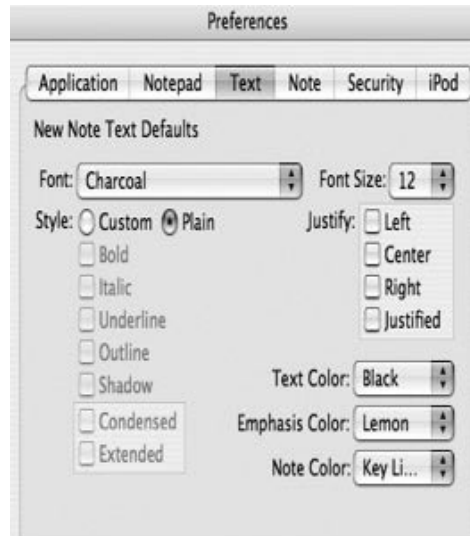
Preferences

Application | Notepad | Text | Note | Security | iPod

New Note Text Defaults

Font: Charcoal

Font Size: 12

Style: Custom Plain

Bold

Italic

Underline

Outline

Shadow

Condensed

Extended

Justify: Left

Center

Right

Justified

Text Color: Black

Emphasis Color: Lemon

Note Color: Key Li...